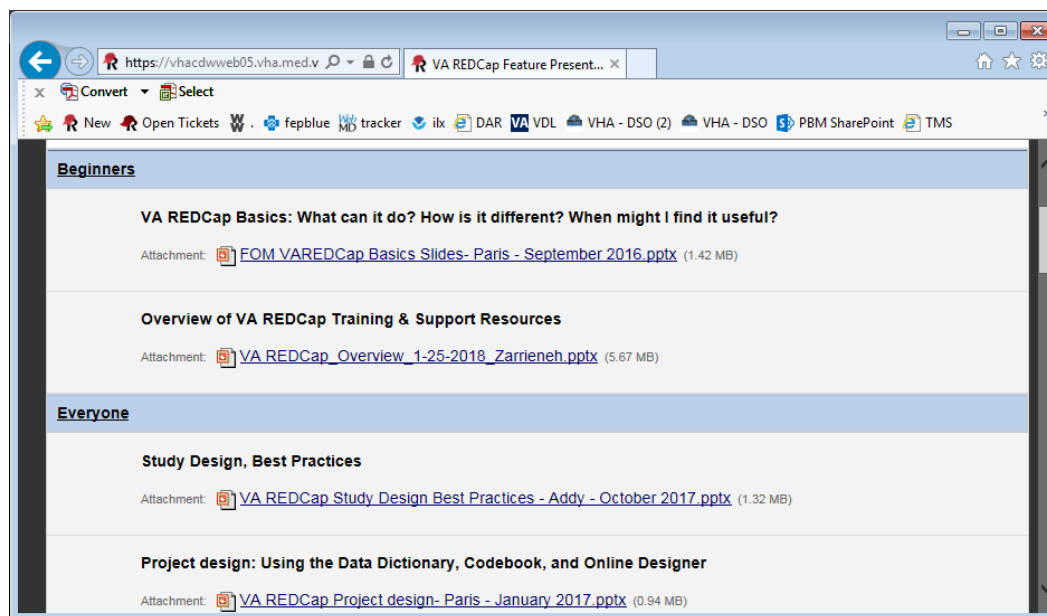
https://vhacdwweb05.vha.med.v
VA REDCap Feature Present...

Convert Select

New Open Tickets W . fepblue tracker ilx DAR VDL VHA - DSO (2) VHA - DSO PBM SharePoint TMS

Beginners

VA REDCap Basics: What can it do? How is it different? When might I find it useful?

Attachment: FOM VAREDCap Basics Slides- Paris - September 2016.pptx (1.42 MB)

Overview of VA REDCap Training & Support Resources

Attachment: VA REDCap_Overview_1-25-2018_Zarrieneh.pptx (5.67 MB)

Everyone

Study Design, Best Practices

Attachment: VA REDCap Study Design Best Practices - Addy - October 2017.pptx (1.32 MB)

Project design: Using the Data Dictionary, Codebook, and Online Designer

Attachment: VA REDCap Project design- Paris - January 2017.pptx (0.94 MB)